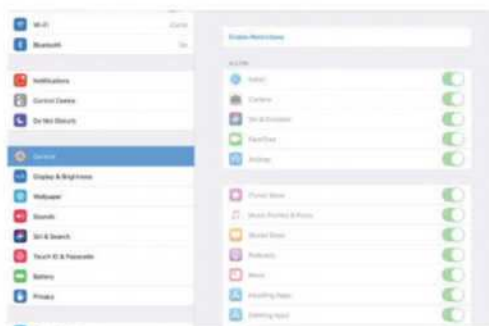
Wi-Fi

Bluetooth

Notifications

Control Centre

Do Not Disturb

General

Display & Brightness

Wallpaper

Sounds

Siri & Search

Touch ID & Passcode

Battery

Privacy

Enable Restrictions

ALLOW:

Safari

Camera

Siri & Dictation

FaceTime

AirDrop

iTunes Store

Music Profiles & Posts

iBooks Store

Podcasts

News

Installing Apps

Deleting Apps